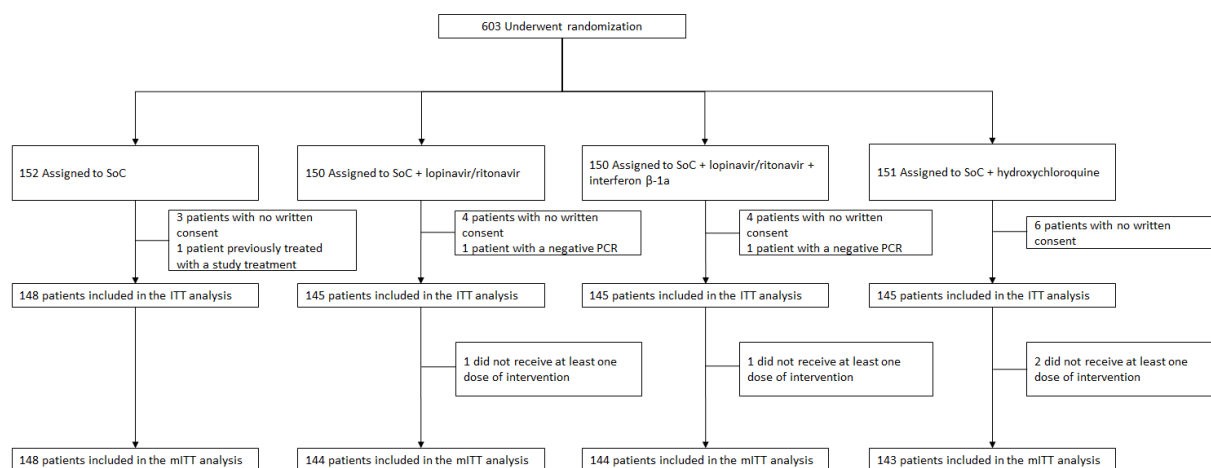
603 Underwent randomization

152 Assigned to SoC

3 patients with no written consent
1 patient previously treated with a study treatment

148 patients included in the ITT analysis

148 patients included in the mITT analysis

150 Assigned to SoC + lopinavir/ritonavir

4 patients with no written consent
1 patient with a negative PCR

145 patients included in the ITT analysis

1 did not receive at least one dose of intervention

144 patients included in the mITT analysis

150 Assigned to SoC + lopinavir/ritonavir + interferon β-1a

4 patients with no written consent
1 patient with a negative PCR

145 patients included in the ITT analysis

1 did not receive at least one dose of intervention

144 patients included in the mITT analysis

151 Assigned to SoC + hydroxychloroquine

6 patients with no written consent

145 patients included in the ITT analysis

2 did not receive at least one dose of intervention

143 patients included in the mITT analysis